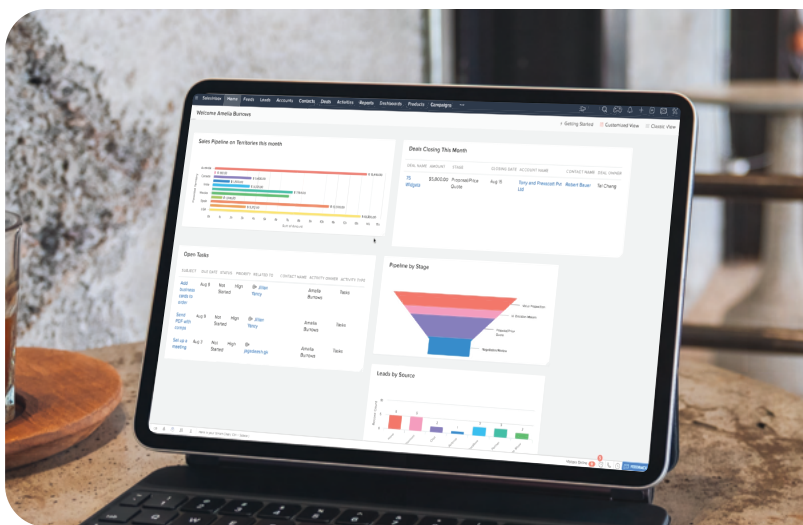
Home Feeds Leads Accounts Contacts Deals Activities Reports Dashboards Products Campaigns

Welcome Amelia Burrows

Getting Started Customized View Classic View

Sales Pipeline on Territories this month

Deals Closing This Month

DEAL NAME AMOUNT STAGE CLOSING DATE ACCOUNT NAME CONTACT NAME DEAL OWNER

75 Widgets $5,800.00 Proposal/Price Quote Aug 15 Tony and Prescott Pvt Ltd Robert Bauer Tei Cheng

Open Tasks

SUBJECT DUE DATE STATUS PRIORITY RELATED TO CONTACT NAME ACTIVITY OWNER ACTIVITY TYPE

Add business cards to order Aug 8 Not Started High Jillian Ypscy Amelia Burrows Tasks

Send PDF with comps Aug 8 Not Started High Jillian Ypscy Amelia Burrows Tasks

Set up a meeting Aug 8 Not Started High Jagodakers.gs Amelia Burrows Tasks

Pipeline by Stage

Leads by Source